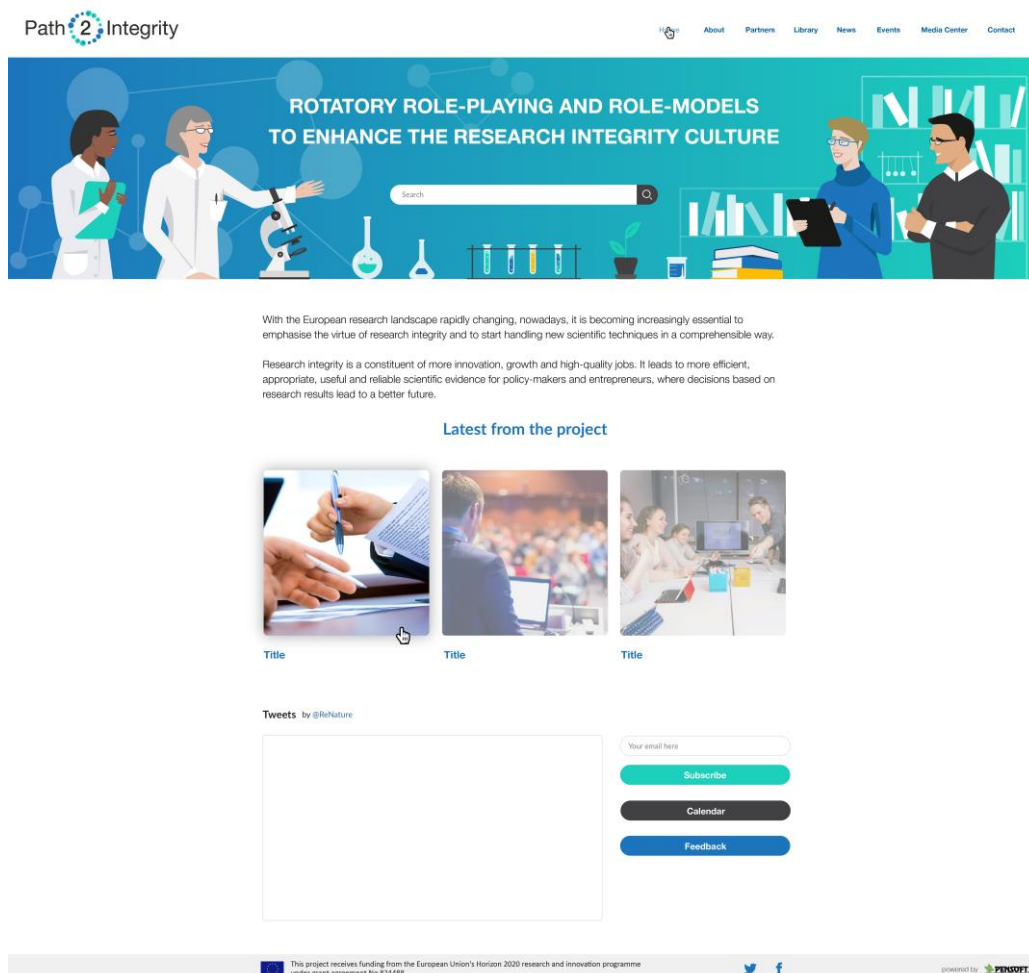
Path 2 Integrity

Home About Partners Library News Events Media Center Contact

ROTATORY ROLE-PLAYING AND ROLE-MODELS TO ENHANCE THE RESEARCH INTEGRITY CULTURE

Search

With the European research landscape rapidly changing, nowadays, it is becoming increasingly essential to emphasise the virtue of research integrity and to start handling new scientific techniques in a comprehensible way.

Research integrity is a constituent of more innovation, growth and high-quality jobs. It leads to more efficient, appropriate, useful and reliable scientific evidence for policy-makers and entrepreneurs, where decisions based on research results lead to a better future.

Latest from the project

Title

Title

Title

Tweets by @ReNature

Your email here

Subscribe

Calendar

Feedback

This project receives funding from the European Union's Horizon 2020 research and innovation programme under grant agreement No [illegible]

powered by PENSOFT